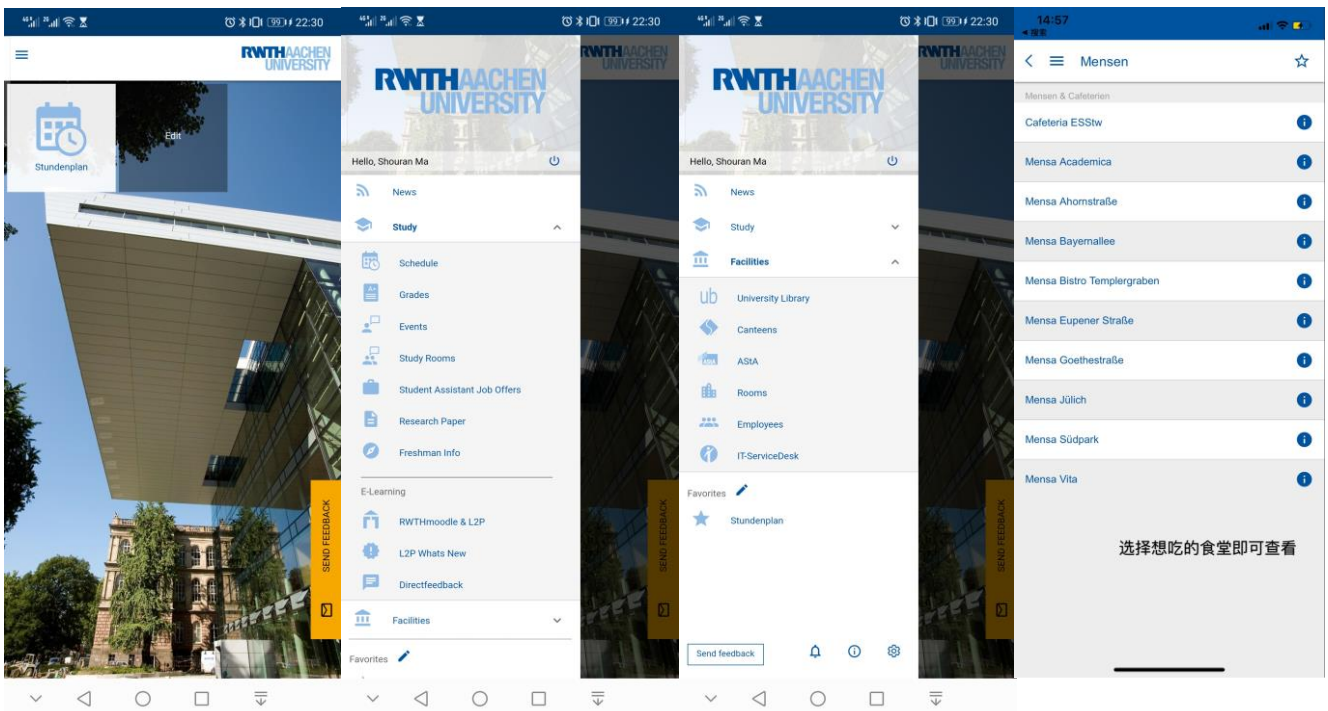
22:30

RWTHAACHEN UNIVERSITY

Stundenplan

Edit

SEND FEEDBACK

22:30

RWTHAACHEN UNIVERSITY

Hello, Shouran Ma

News

Study

Schedule

Grades

Events

Study Rooms

Student Assistant Job Offers

Research Paper

Freshman Info

E-Learning

RWTHmoodle & L2P

L2P Whats New

Directfeedback

Facilities

Favorites

SEND FEEDBACK

22:30

RWTHAACHEN UNIVERSITY

Hello, Shouran Ma

News

Study

Facilities

University Library

Canteens

AStA

Rooms

Employees

IT-ServiceDesk

Favorites

Stundenplan

Send feedback

SEND FEEDBACK

14:57
◂ 搜索

Mensen

Mensen & Cafeterien

Cafeteria ESStw

Mensa Academica

Mensa Ahornstraße

Mensa Bayernallee

Mensa Bistro Templergraben

Mensa Eupener Straße

Mensa Goethestraße

Mensa Jülich

Mensa Südpark

Mensa Vita

选择想吃的食堂即可查看